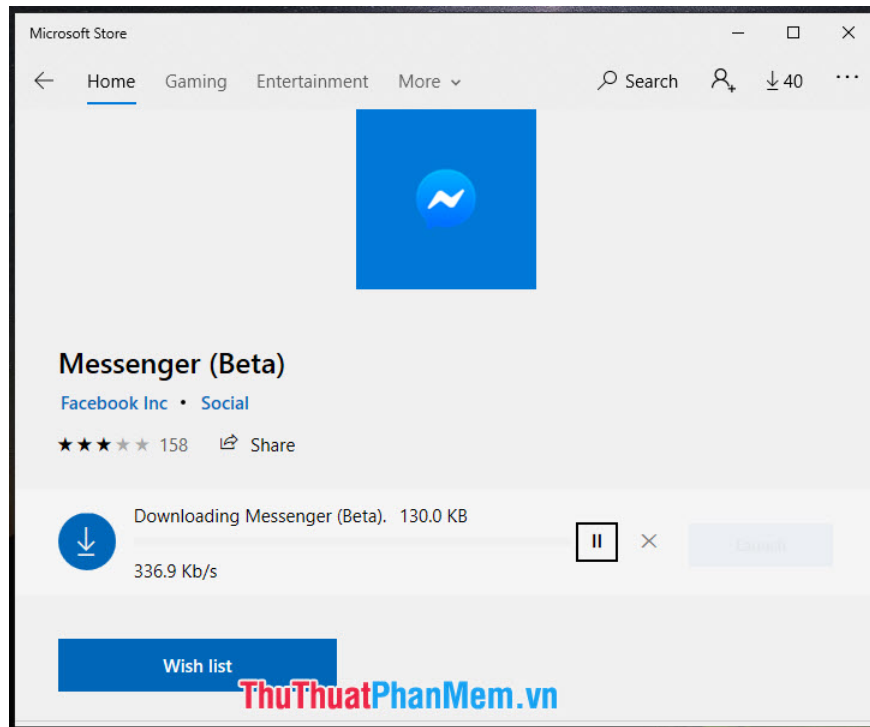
Microsoft Store

Home Gaming Entertainment More Search 40

Messenger (Beta)

Facebook Inc • Social

158 Share

Downloading Messenger (Beta). 130.0 KB

336.9 Kb/s

Launch

Wish list

ThuThuatPhanMem.vn